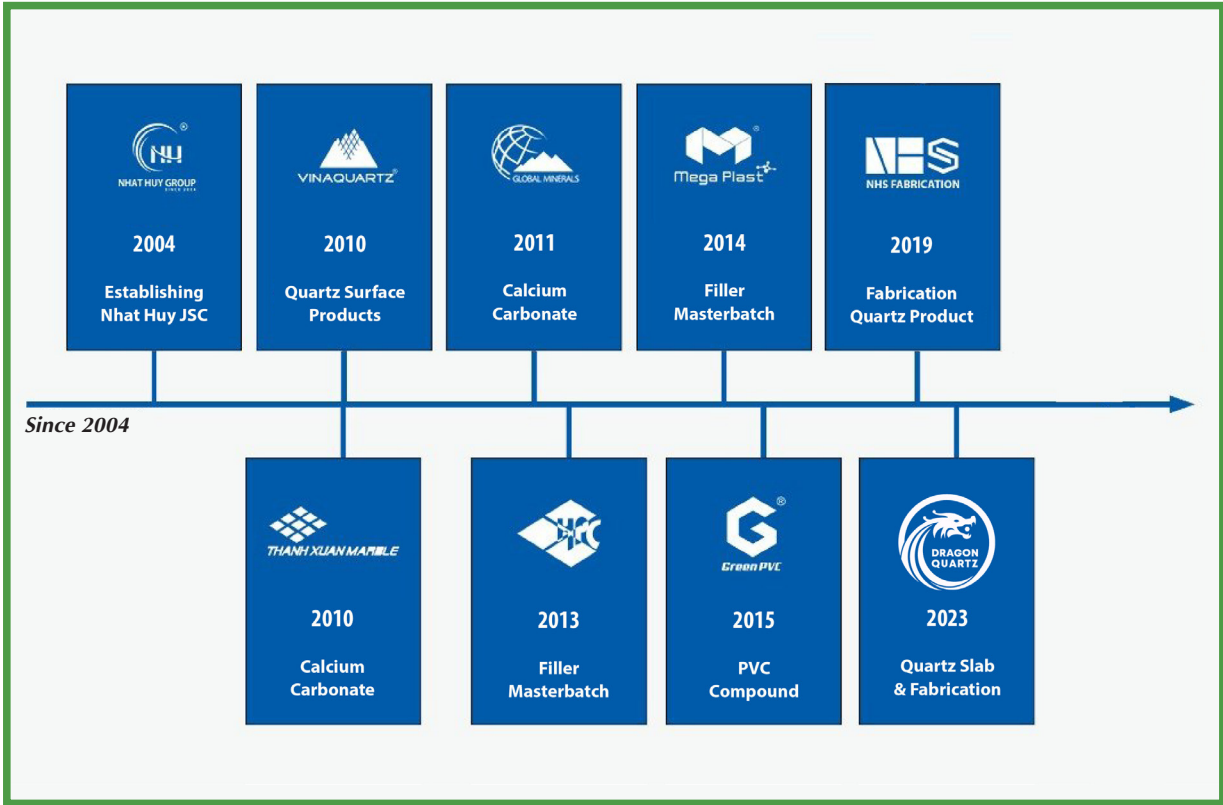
NH
NHAT HUY GROUP
SINCE 2004

2004

Establishing Nhat Huy JSC

VINAQUARTZ

2010

Quartz Surface Products

GLOBAL MINERALS

2011

Calcium Carbonate

Mega Plast

2014

Filler Masterbatch

NHS FABRICATION

2019

Fabrication Quartz Product

Since 2004

THANH XUAN MARBLE

2010

Calcium Carbonate

2013

Filler Masterbatch

Green PVC

2015

PVC Compound

DRAGON QUARTZ

2023

Quartz Slab & Fabrication